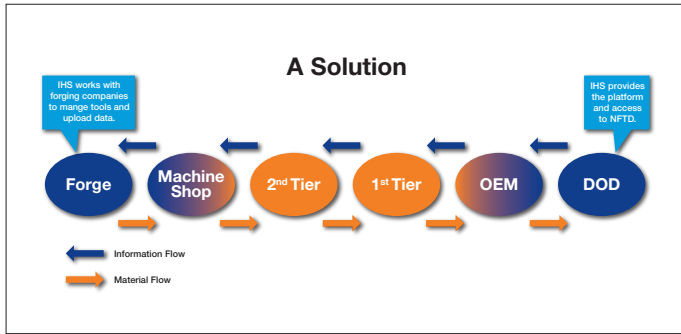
A Solution

IHS works with forging companies to mange tools and upload data.

IHS provides the platform and access to NFTD.

Forge

Machine Shop

2$^{nd}$ Tier

1$^{st}$ Tier

OEM

DOD

Information Flow

Material Flow